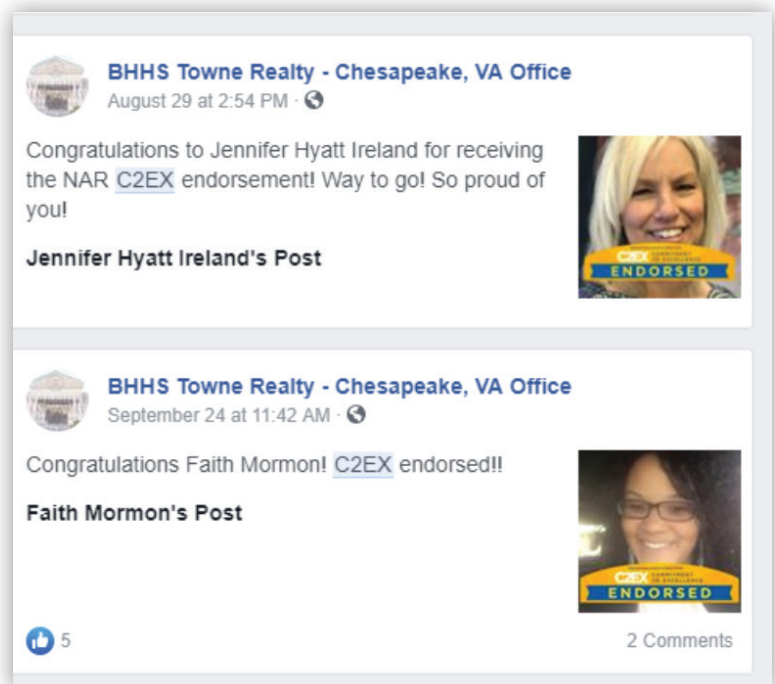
BHHS Towne Realty - Chesapeake, VA Office
August 29 at 2:54 PM ·

Congratulations to Jennifer Hyatt Ireland for receiving the NAR C2EX endorsement! Way to go! So proud of you!

Jennifer Hyatt Ireland's Post

C2EX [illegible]
ENDORSED

BHHS Towne Realty - Chesapeake, VA Office
September 24 at 11:42 AM ·

Congratulations Faith Mormon! C2EX endorsed!!

Faith Mormon's Post

C2EX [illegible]
ENDORSED

5

2 Comments